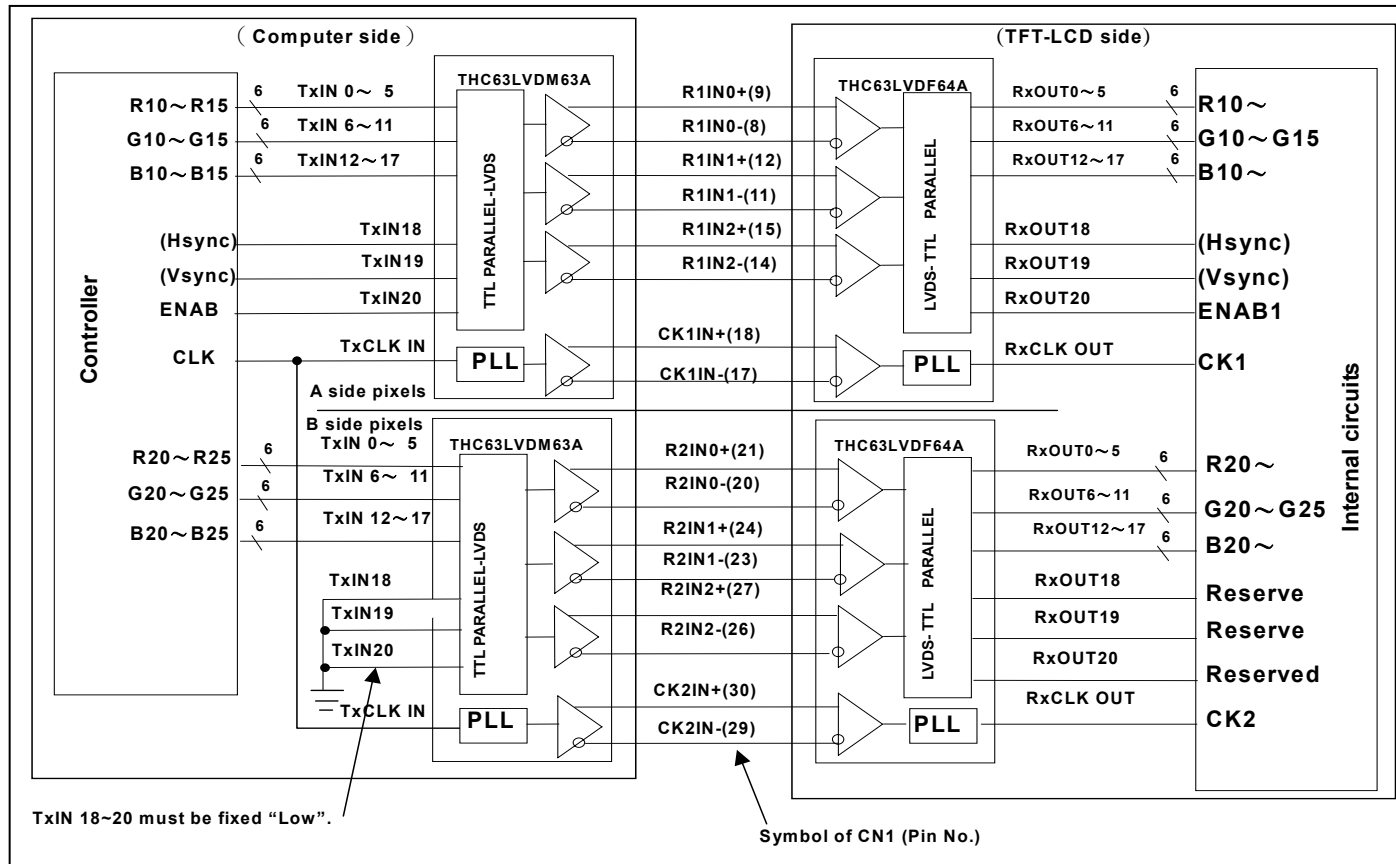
（Computer side）

(TFT-LCD side)

Controller

THC63LVDM63A

TTL PARALLEL-LVDS

R10～R15 6 TxIN 0～ 5

G10～G15 6 TxIN 6～11

B10～B15 6 TxIN12～17

(Hsync) TxIN18

(Vsync) TxIN19

ENAB TxIN20

CLK TxCLK IN PLL

A side pixels

B side pixels

R1IN0+(9)

R1IN0-(8)

R1IN1+(12)

R1IN1-(11)

R1IN2+(15)

R1IN2-(14)

CK1IN+(18)

CK1IN-(17)

THC63LVDF64A

LVDS- TTL PARALLEL

RxOUT0～5 6 R10～

RxOUT6～11 6 G10～G15

RxOUT12～17 6 B10～

RxOUT18 (Hsync)

RxOUT19 (Vsync)

RxOUT20 ENAB1

PLL RxCLK OUT CK1

Internal circuits

THC63LVDM63A

TTL PARALLEL-LVDS

R20～R25 6 TxIN 0～ 5

G20～G25 6 TxIN 6～ 11

B20～B25 6 TxIN 12～17

TxIN18

TxIN19

TxIN20

TxCLK IN PLL

R2IN0+(21)

R2IN0-(20)

R2IN1+(24)

R2IN1-(23)

R2IN2+(27)

R2IN2-(26)

CK2IN+(30)

CK2IN-(29)

THC63LVDF64A

LVDS- TTL PARALLEL

RxOUT0～5 6 R20～

RxOUT6～11 6 G20～G25

RxOUT12～17 6 B20～

RxOUT18 Reserve

RxOUT19 Reserve

RxOUT20 Reserved

RxCLK OUT

PLL CK2

TxIN 18~20 must be fixed “Low”.

Symbol of CN1 (Pin No.)